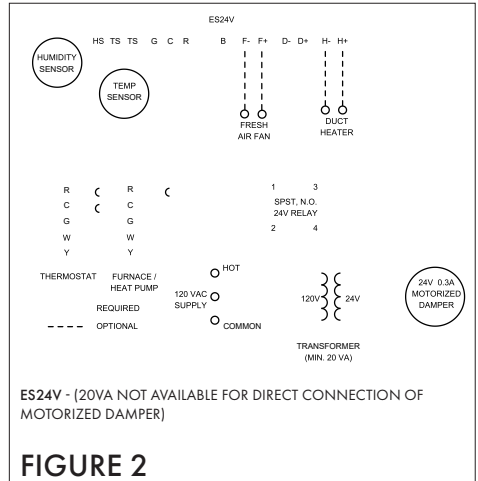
ES24V

HS TS TS G C R B F- F+ D- D+ H- H+

HUMIDITY SENSOR

TEMP SENSOR

FRESH AIR FAN

DUCT HEATER

R
C
G
W
Y

THERMOSTAT

R
C
G
W
Y

FURNACE / HEAT PUMP

1 3
SPST, N.O.
24V RELAY
2 4

HOT

120 VAC SUPPLY

COMMON

REQUIRED

OPTIONAL

120V 24V

TRANSFORMER
(MIN. 20 VA)

24V 0.3A MOTORIZED DAMPER

ES24V - (20VA NOT AVAILABLE FOR DIRECT CONNECTION OF MOTORIZED DAMPER)

FIGURE 2